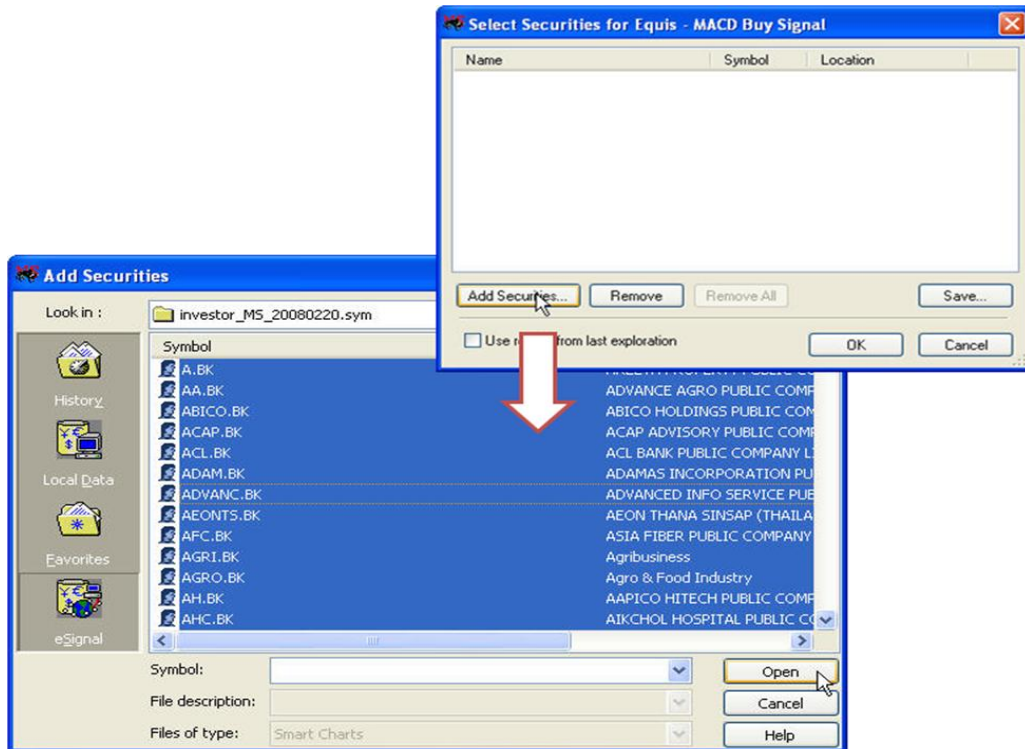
Select Securities for Equis - MACD Buy Signal

| Name | Symbol | Location |
|---|---|---|

Add Securities... Remove Remove All Save...

Use r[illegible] from last exploration OK Cancel

Add Securities

Look in : investor_MS_20080220.sym

History

Local Data

Favorites

eSignal

| Symbol | |
|---|---|
| A.BK | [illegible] |
| AA.BK | ADVANCE AGRO PUBLIC COMP |
| ABICO.BK | ABICO HOLDINGS PUBLIC COM |
| ACAP.BK | ACAP ADVISORY PUBLIC COMP |
| ACL.BK | ACL BANK PUBLIC COMPANY L |
| ADAM.BK | ADAMAS INCORPORATION PU |
| ADVANC.BK | ADVANCED INFO SERVICE PUB |
| AEONTS.BK | AEON THANA SINSAP (THAILA |
| AFC.BK | ASIA FIBER PUBLIC COMPANY |
| AGRI.BK | Agribusiness |
| AGRO.BK | Agro & Food Industry |
| AH.BK | AAPICO HITECH PUBLIC COMP |
| AHC.BK | AIKCHOL HOSPITAL PUBLIC C |

Symbol:

File description:

Files of type: Smart Charts

Open

Cancel

Help